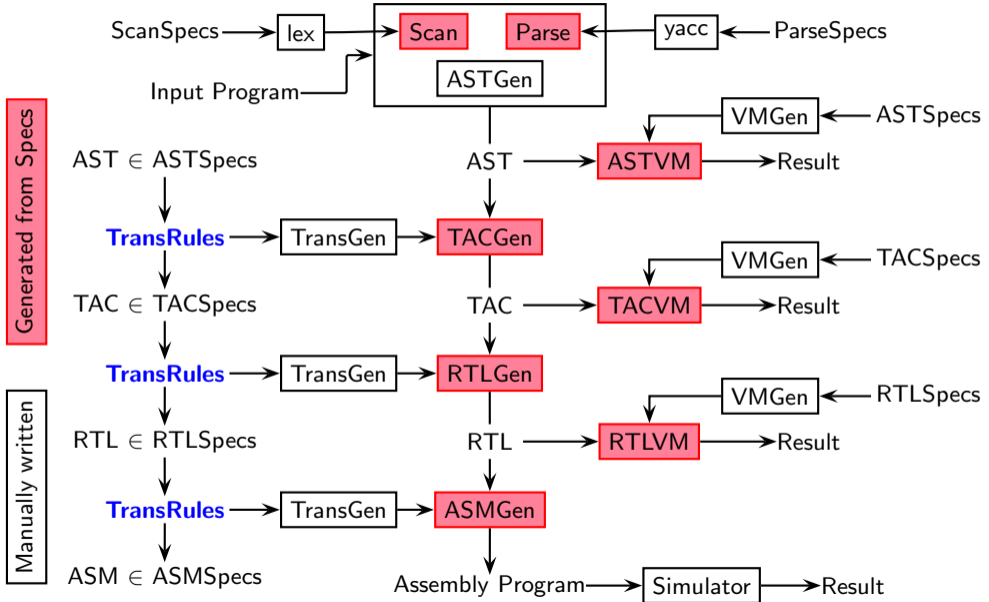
ScanSpecs
lex
Scan
Parse
yacc
ParseSpecs
Input Program
ASTGen
Generated from Specs
VMGen
ASTSpecs
AST $\in$ ASTSpecs
AST
ASTVM
Result
TransRules
TransGen
TACGen
VMGen
TACSpecs
TAC $\in$ TACSpecs
TAC
TACVM
Result
TransRules
TransGen
RTLGen
Manually written
VMGen
RTLSpecs
RTL $\in$ RTLSpecs
RTL
RTLVM
Result
TransRules
TransGen
ASMGen
ASM $\in$ ASMSpecs
Assembly Program
Simulator
Result